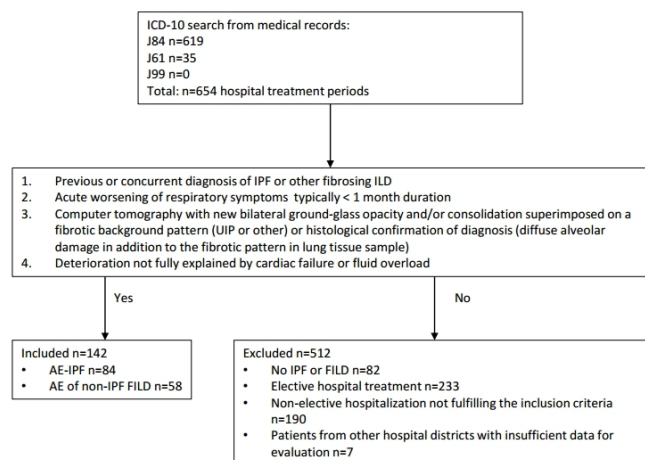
ICD-10 search from medical records:
J84 n=619
J61 n=35
J99 n=0
Total: n=654 hospital treatment periods

1. Previous or concurrent diagnosis of IPF or other fibrosing ILD
2. Acute worsening of respiratory symptoms typically < 1 month duration
3. Computer tomography with new bilateral ground-glass opacity and/or consolidation superimposed on a fibrotic background pattern (UIP or other) or histological confirmation of diagnosis (diffuse alveolar damage in addition to the fibrotic pattern in lung tissue sample)
4. Deterioration not fully explained by cardiac failure or fluid overload

Yes

No

Included n=142
• AE-IPF n=84
• AE of non-IPF FILD n=58

Excluded n=512
• No IPF or FILD n=82
• Elective hospital treatment n=233
• Non-elective hospitalization not fulfilling the inclusion criteria n=190
• Patients from other hospital districts with insufficient data for evaluation n=7